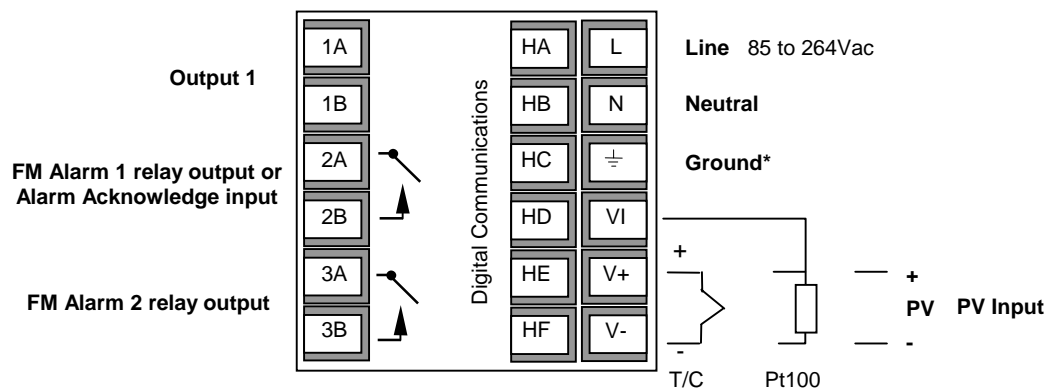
Output 1

FM Alarm 1 relay output or Alarm Acknowledge input

FM Alarm 2 relay output

1A
1B
2A
2B
3A
3B

Digital Communications

HA
HB
HC
HD
HE
HF

L
N
⏚
VI
V+
V-

Line 85 to 264Vac

Neutral

Ground*

+
-
T/C

Pt100

+
PV PV Input
-